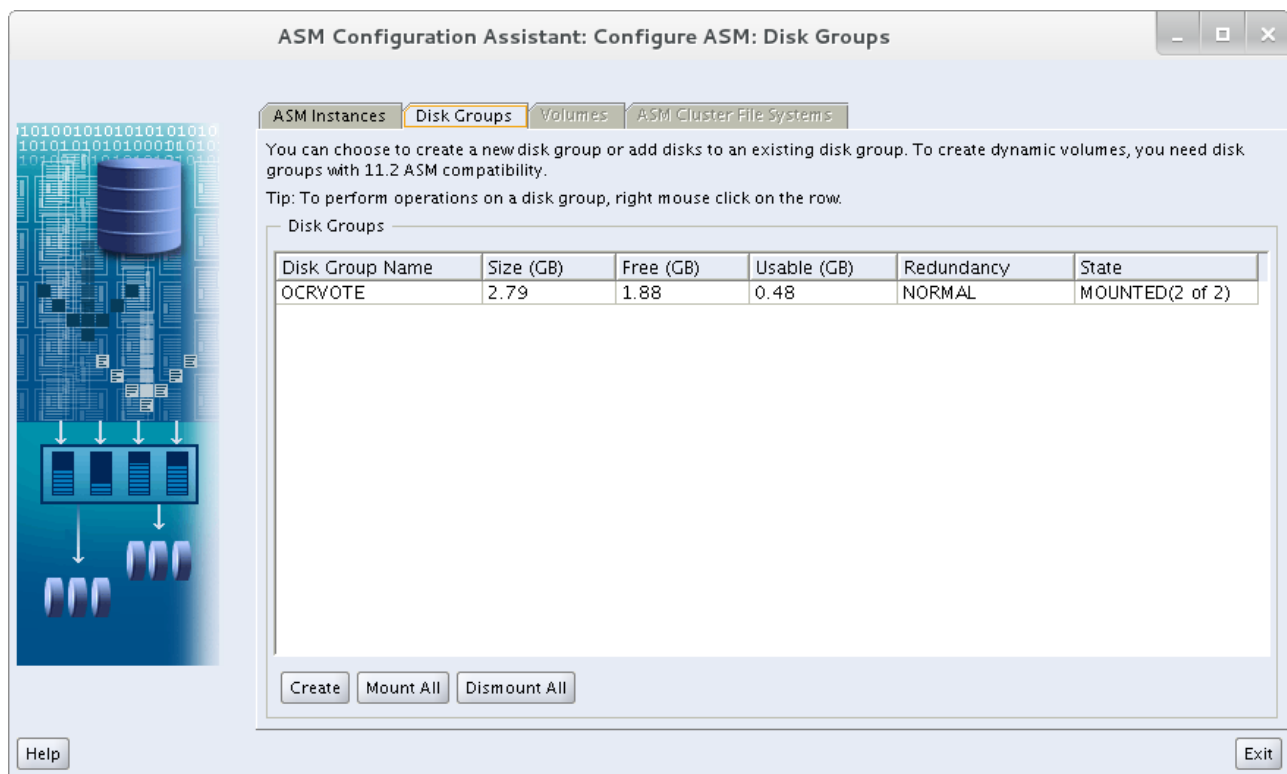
ASM Configuration Assistant: Configure ASM: Disk Groups

ASM Instances | Disk Groups | Volumes | ASM Cluster File Systems

You can choose to create a new disk group or add disks to an existing disk group. To create dynamic volumes, you need disk groups with 11.2 ASM compatibility.

Tip: To perform operations on a disk group, right mouse click on the row.

Disk Groups

| Disk Group Name | Size (GB) | Free (GB) | Usable (GB) | Redundancy | State |
|---|---|---|---|---|---|
| OCRVOTE | 2.79 | 1.88 | 0.48 | NORMAL | MOUNTED(2 of 2) |

Create | Mount All | Dismount All

Help

Exit